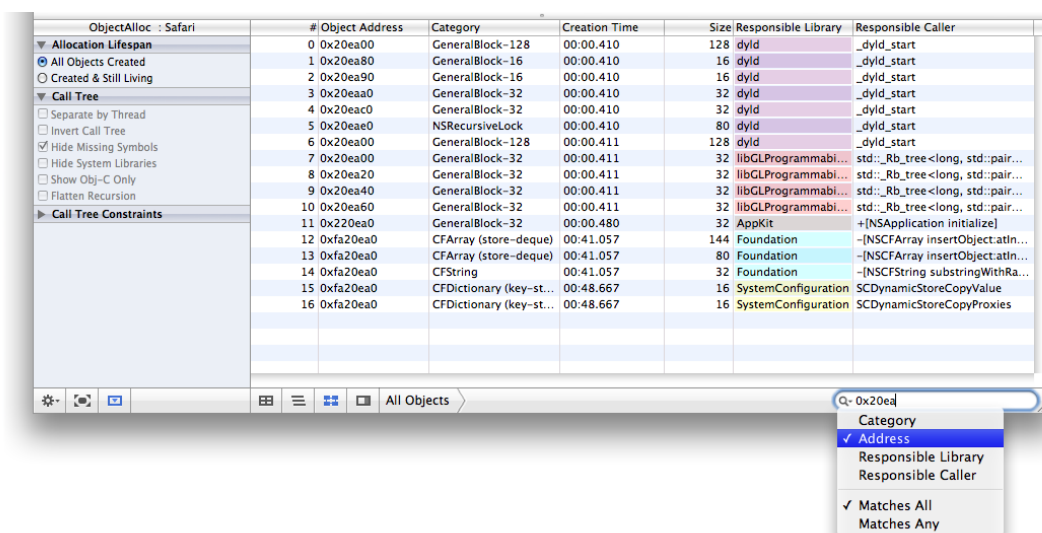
ObjectAlloc : Safari

Allocation Lifespan
All Objects Created
Created & Still Living

Call Tree
Separate by Thread
Invert Call Tree
Hide Missing Symbols
Hide System Libraries
Show Obj-C Only
Flatten Recursion

Call Tree Constraints

| # | Object Address | Category | Creation Time | Size | Responsible Library | Responsible Caller |
|---|---|---|---|---|---|---|
| 0 | 0x20ea00 | GeneralBlock-128 | 00:00.410 | 128 | dyld | _dyld_start |
| 1 | 0x20ea80 | GeneralBlock-16 | 00:00.410 | 16 | dyld | _dyld_start |
| 2 | 0x20ea90 | GeneralBlock-16 | 00:00.410 | 16 | dyld | _dyld_start |
| 3 | 0x20eaa0 | GeneralBlock-32 | 00:00.410 | 32 | dyld | _dyld_start |
| 4 | 0x20eac0 | GeneralBlock-32 | 00:00.410 | 32 | dyld | _dyld_start |
| 5 | 0x20eae0 | NSRecursiveLock | 00:00.410 | 80 | dyld | _dyld_start |
| 6 | 0x20ea00 | GeneralBlock-128 | 00:00.411 | 128 | dyld | _dyld_start |
| 7 | 0x20ea00 | GeneralBlock-32 | 00:00.411 | 32 | libGLProgrammabi... | std::_Rb_tree<long, std::pair... |
| 8 | 0x20ea20 | GeneralBlock-32 | 00:00.411 | 32 | libGLProgrammabi... | std::_Rb_tree<long, std::pair... |
| 9 | 0x20ea40 | GeneralBlock-32 | 00:00.411 | 32 | libGLProgrammabi... | std::_Rb_tree<long, std::pair... |
| 10 | 0x20ea60 | GeneralBlock-32 | 00:00.411 | 32 | libGLProgrammabi... | std::_Rb_tree<long, std::pair... |
| 11 | 0x220ea0 | GeneralBlock-32 | 00:00.480 | 32 | AppKit | +[NSApplication initialize] |
| 12 | 0xfa20ea0 | CFArray (store-deque) | 00:41.057 | 144 | Foundation | -[NSCFArray insertObject:atIn... |
| 13 | 0xfa20ea0 | CFArray (store-deque) | 00:41.057 | 80 | Foundation | -[NSCFArray insertObject:atIn... |
| 14 | 0xfa20ea0 | CFString | 00:41.057 | 32 | Foundation | -[NSCFString substringWithRa... |
| 15 | 0xfa20ea0 | CFDictionary (key-st... | 00:48.667 | 16 | SystemConfiguration | SCDynamicStoreCopyValue |
| 16 | 0xfa20ea0 | CFDictionary (key-st... | 00:48.667 | 16 | SystemConfiguration | SCDynamicStoreCopyProxies |

All Objects

0x20ea

Category
✓ Address
Responsible Library
Responsible Caller

✓ Matches All
Matches Any